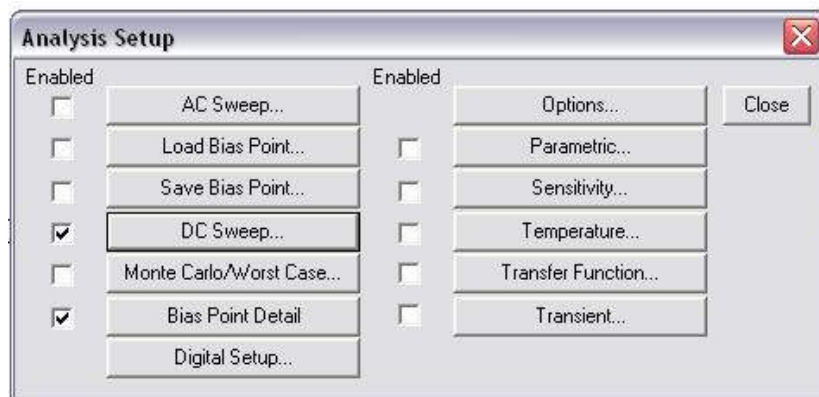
Analysis Setup

Enabled

AC Sweep...

Load Bias Point...

Save Bias Point...

DC Sweep...

Monte Carlo/Worst Case...

Bias Point Detail

Digital Setup...

Enabled

Options...

Parametric...

Sensitivity...

Temperature...

Transfer Function...

Transient...

Close